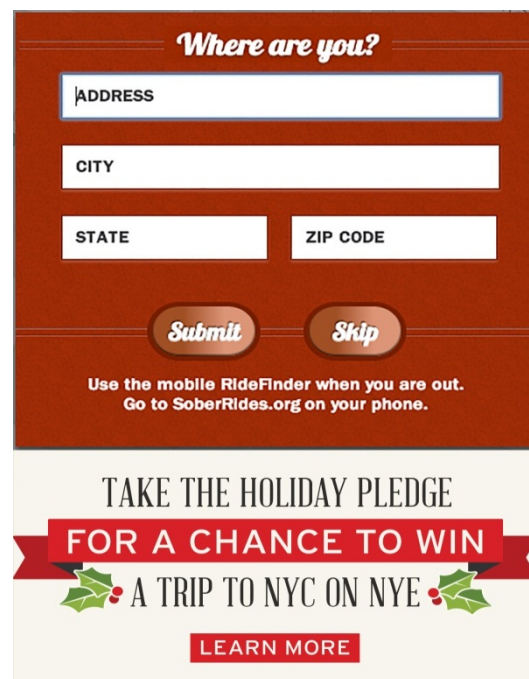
Where are you?

ADDRESS

CITY

STATE

ZIP CODE

Submit

Skip

Use the mobile RideFinder when you are out. Go to SoberRides.org on your phone.

TAKE THE HOLIDAY PLEDGE

FOR A CHANCE TO WIN

A TRIP TO NYC ON NYE

LEARN MORE